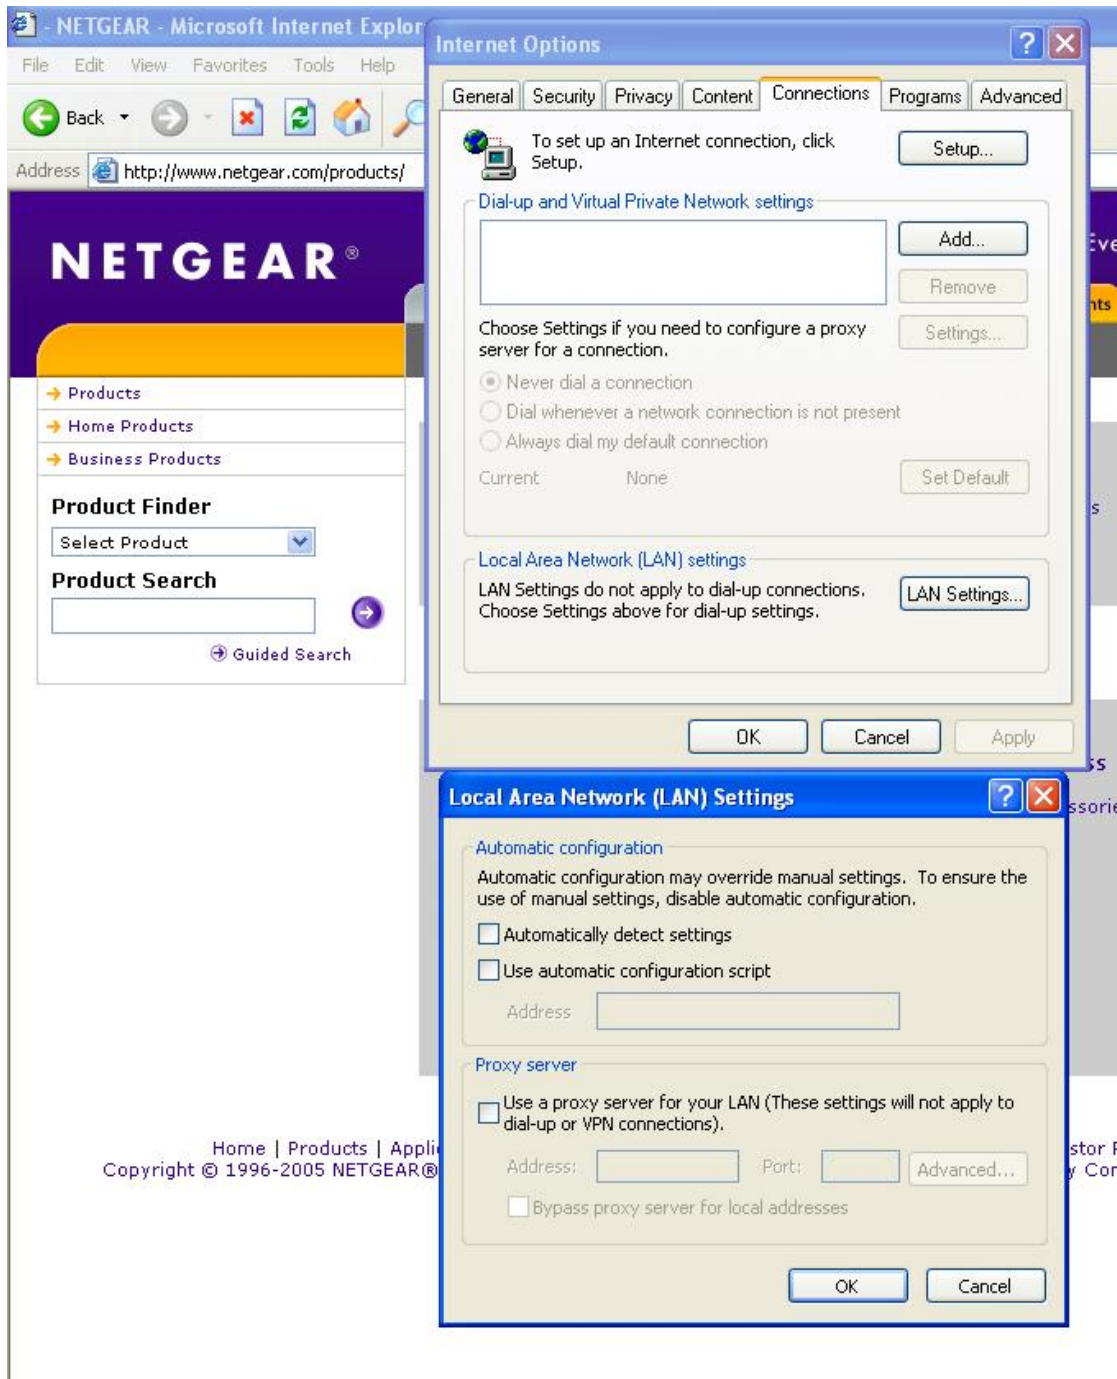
NETGEAR - Microsoft Internet Explor

File Edit View Favorites Tools Help

Back

Address http://www.netgear.com/products/

NETGEAR®

Products
Home Products
Business Products

Product Finder

Select Product

Product Search

Guided Search

Home | Products | Appli
Copyright © 1996-2005 NETGEAR®

Internet Options

General Security Privacy Content Connections Programs Advanced

To set up an Internet connection, click Setup.

Setup...

Dial-up and Virtual Private Network settings

Add...

Remove

Choose Settings if you need to configure a proxy server for a connection.

Settings...

Never dial a connection

Dial whenever a network connection is not present

Always dial my default connection

Current None

Set Default

Local Area Network (LAN) settings

LAN Settings do not apply to dial-up connections. Choose Settings above for dial-up settings.

LAN Settings...

OK Cancel Apply

Local Area Network (LAN) Settings

Automatic configuration

Automatic configuration may override manual settings. To ensure the use of manual settings, disable automatic configuration.

Automatically detect settings

Use automatic configuration script

Address

Proxy server

Use a proxy server for your LAN (These settings will not apply to dial-up or VPN connections).

Address: Port: Advanced...

Bypass proxy server for local addresses

OK Cancel